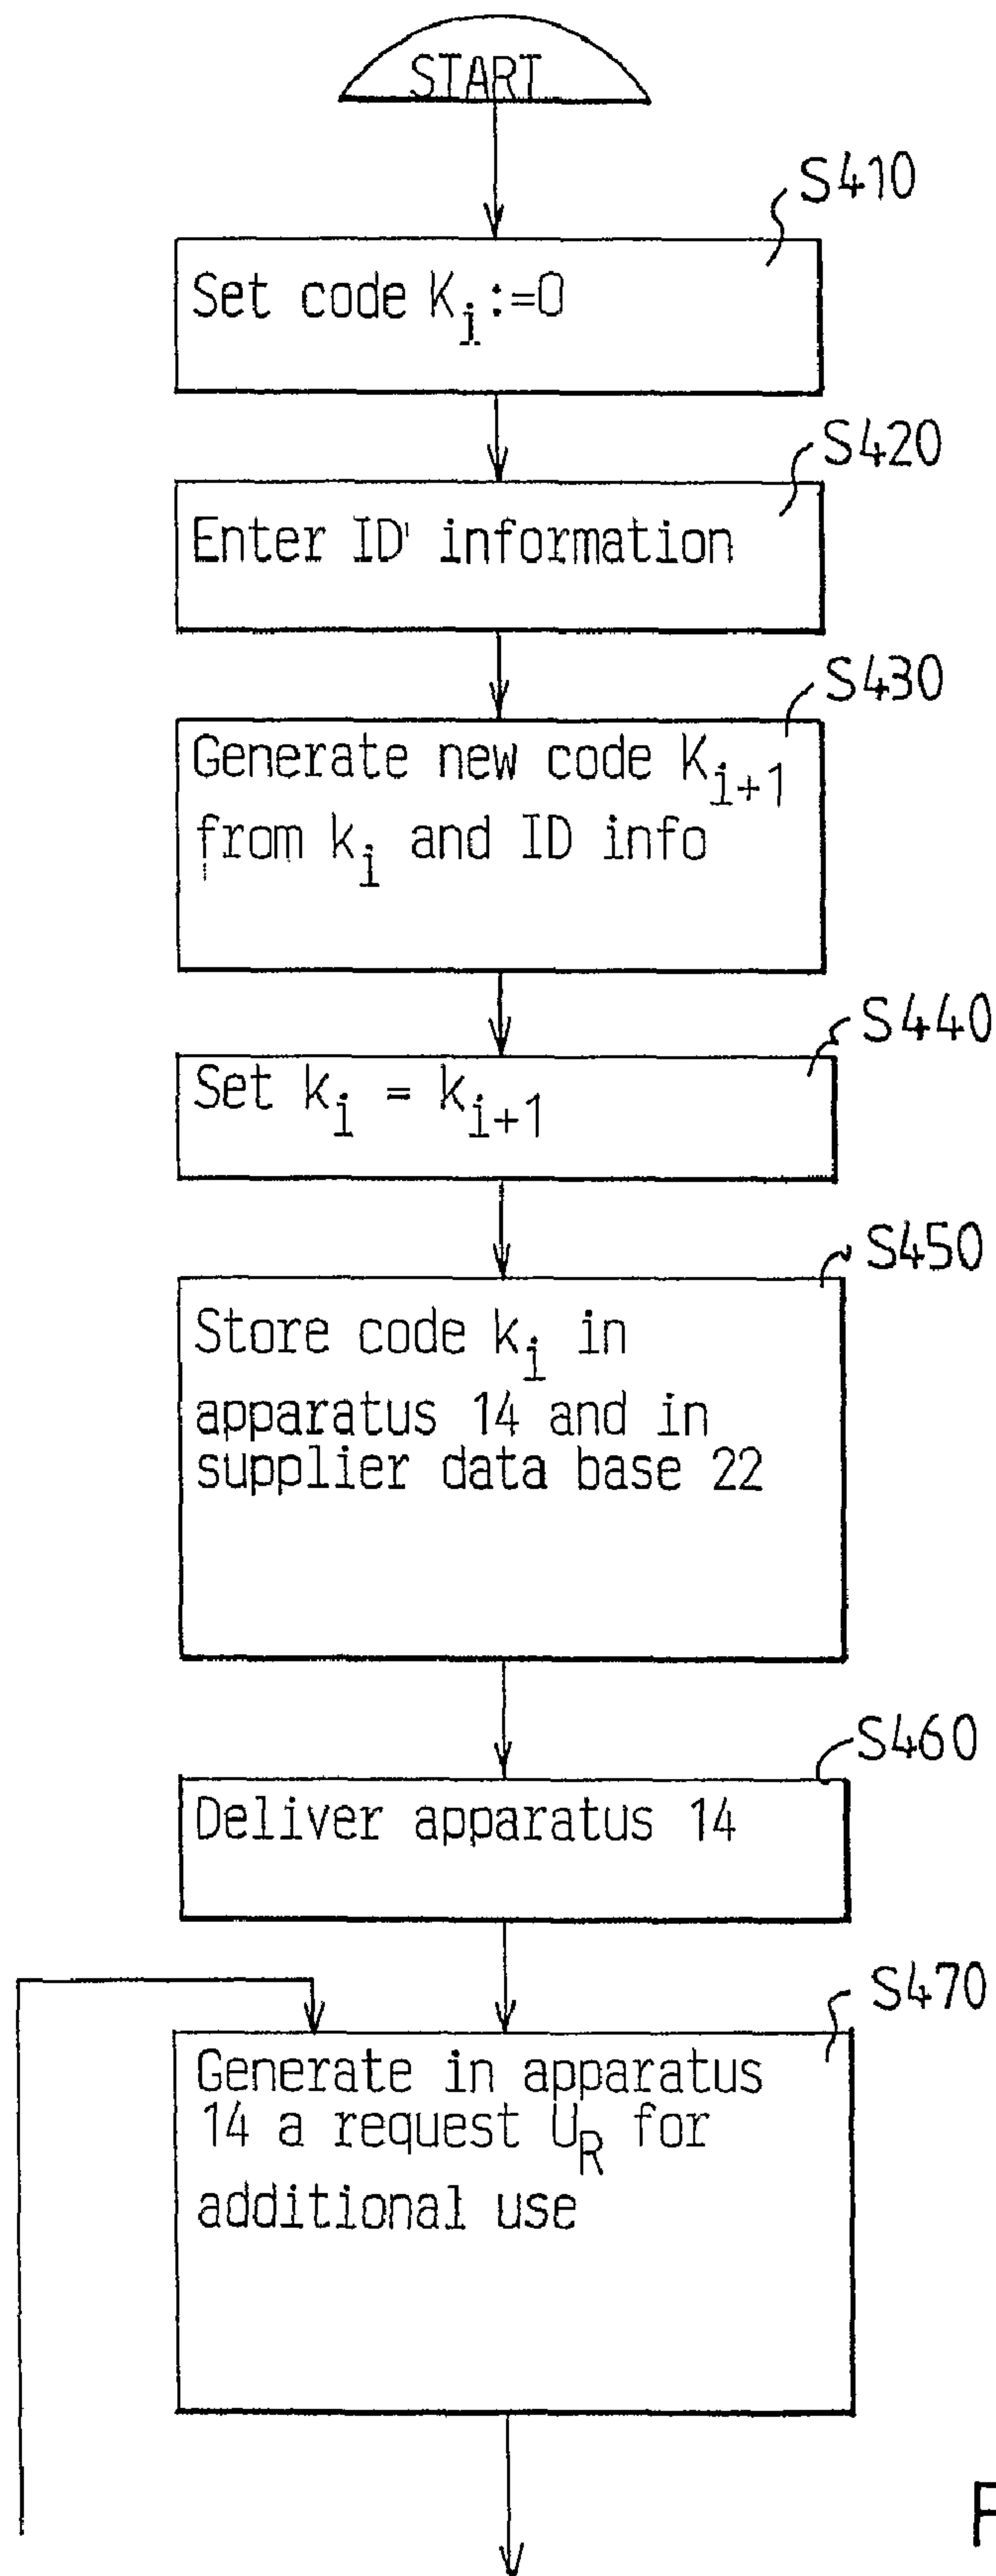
START

S410

Set code $K_i$:=0

S420

Enter ID' information

S430

Generate new code $K_{i+1}$ from $k_i$ and ID info

S440

Set $k_i = k_{i+1}$

S450

Store code $k_i$ in apparatus 14 and in supplier data base 22

S460

Deliver apparatus 14

S470

Generate in apparatus 14 a request $U_R$ for additional use

F